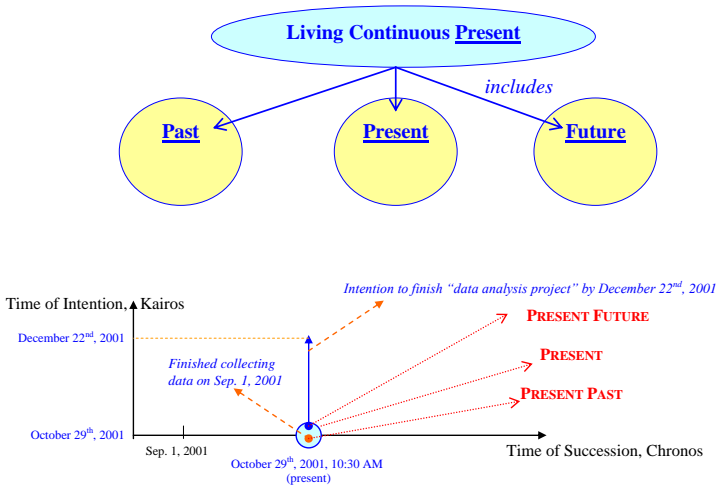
Living Continuous Present

includes

Past

Present

Future

Time of Intention, Kairos

Intention to finish "data analysis project" by December 22$^{nd}$, 2001

December 22$^{nd}$, 2001

PRESENT FUTURE

Finished collecting data on Sep. 1, 2001

PRESENT

PRESENT PAST

October 29$^{th}$, 2001

Sep. 1, 2001

Time of Succession, Chronos

October 29$^{th}$, 2001, 10:30 AM (present)